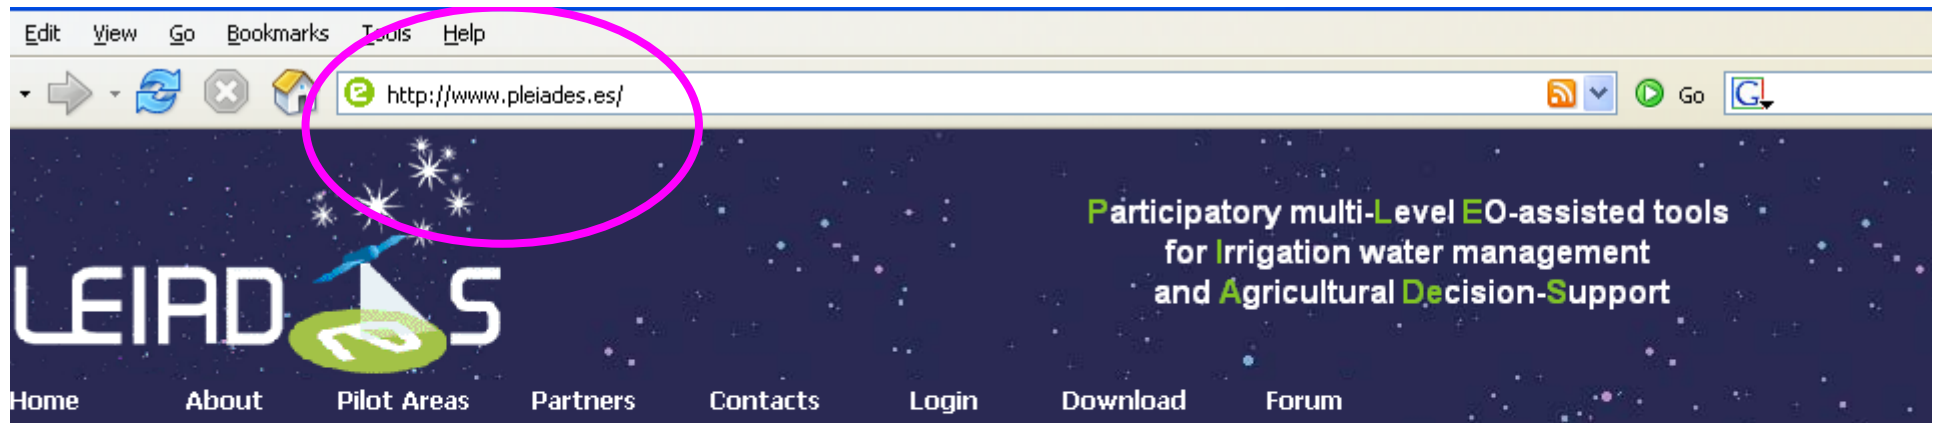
Edit View Go Bookmarks Tools Help

http://www.pleiades.es/

Go

LEIAD S

Participatory multi-Level EO-assisted tools for Irrigation water management and Agricultural Decision-Support

Home About Pilot Areas Partners Contacts Login Download Forum